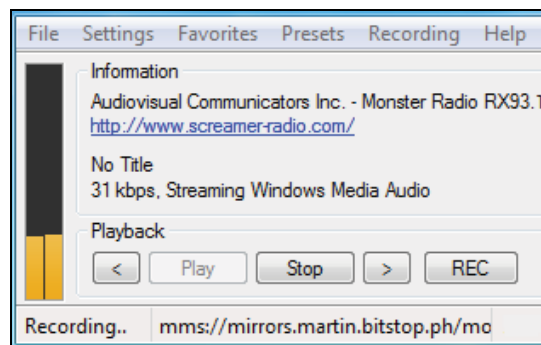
File Settings Favorites Presets Recording Help

Information

Audiovisual Communicators Inc. - Monster Radio RX93.1

http://www.screamer-radio.com/

No Title

31 kbps, Streaming Windows Media Audio

Playback

< Play Stop > REC

Recording.. mms://mirrors.martin.bitstop.ph/mo